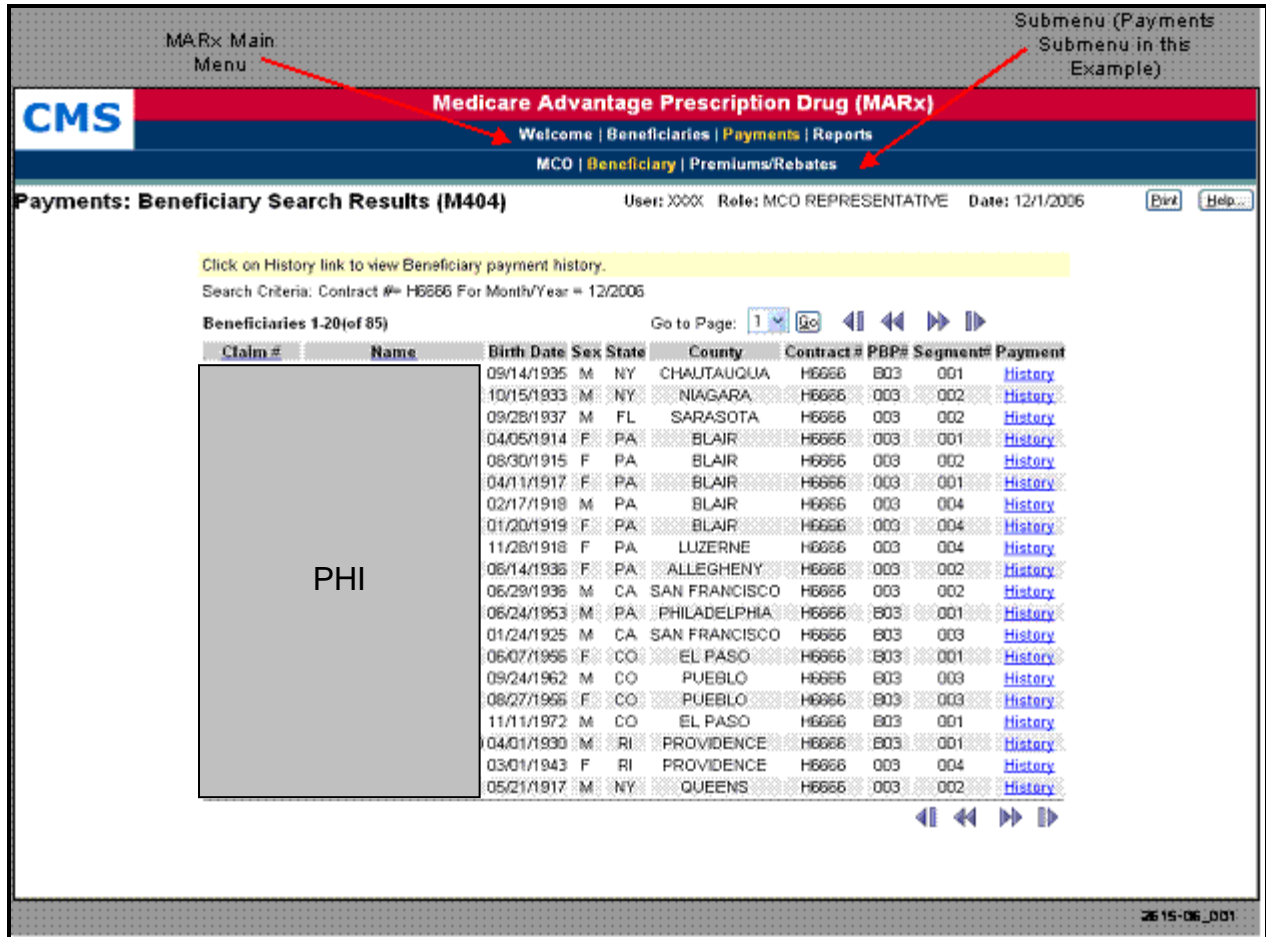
MARx Main Menu

Submenu (Payments Submenu in this Example)

CMS

Medicare Advantage Prescription Drug (MARx)

Welcome | Beneficiaries | Payments | Reports

MCO | Beneficiary | Premiums/Rebates

Payments: Beneficiary Search Results (M404)

User: XXXX Role: MCO REPRESENTATIVE Date: 12/1/2006

Print Help...

Click on History link to view Beneficiary payment history.

Search Criteria: Contract #= H6666 For Month/Year = 12/2006

Beneficiaries 1-20(of 85)

Go to Page: 1 Go

| Claim # | Name | Birth Date | Sex | State | County | Contract # | PBP# | Segment# | Payment |
|---|---|---|---|---|---|---|---|---|---|
| PHI | | 09/14/1935 | M | NY | CHAUTAUQUA | H6666 | B03 | 001 | History |
| | | 10/15/1933 | M | NY | NIAGARA | H6666 | 003 | 002 | History |
| | | 09/28/1937 | M | FL | SARASOTA | H6666 | 003 | 002 | History |
| | | 04/05/1914 | F | PA | BLAIR | H6666 | 003 | 001 | History |
| | | 08/30/1915 | F | PA | BLAIR | H6666 | 003 | 002 | History |
| | | 04/11/1917 | F | PA | BLAIR | H6666 | 003 | 001 | History |
| | | 02/17/1918 | M | PA | BLAIR | H6666 | 003 | 004 | History |
| | | 01/20/1919 | F | PA | BLAIR | H6666 | 003 | 004 | History |
| | | 11/28/1918 | F | PA | LUZERNE | H6666 | 003 | 004 | History |
| | | 06/14/1936 | F | PA | ALLEGHENY | H6666 | 003 | 002 | History |
| | | 06/29/1936 | M | CA | SAN FRANCISCO | H6666 | 003 | 002 | History |
| | | 06/24/1953 | M | PA | PHILADELPHIA | H6666 | B03 | 001 | History |
| | | 01/24/1925 | M | CA | SAN FRANCISCO | H6666 | B03 | 003 | History |
| | | 06/07/1956 | F | CO | EL PASO | H6666 | B03 | 001 | History |
| | | 09/24/1962 | M | CO | PUEBLO | H6666 | B03 | 003 | History |
| | | 08/27/1956 | F | CO | PUEBLO | H6666 | B03 | 003 | History |
| | | 11/11/1972 | M | CO | EL PASO | H6666 | B03 | 001 | History |
| | | 04/01/1930 | M | RI | PROVIDENCE | H6666 | B03 | 001 | History |
| | | 03/01/1943 | F | RI | PROVIDENCE | H6666 | 003 | 004 | History |
| | | 05/21/1917 | M | NY | QUEENS | H6666 | 003 | 002 | History |

2615-06_001